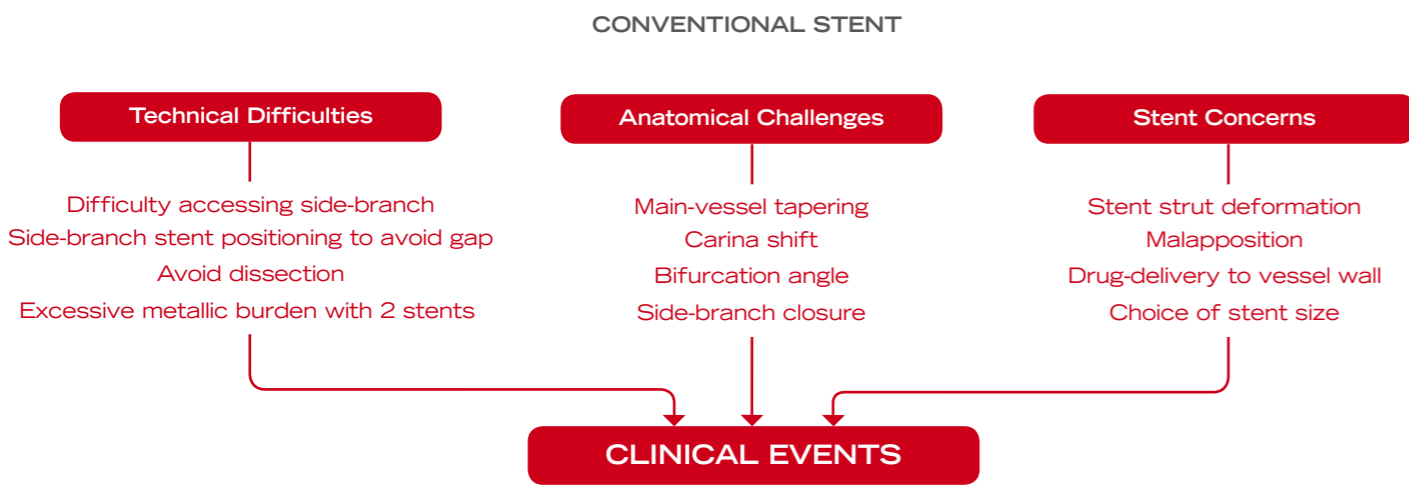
CONVENTIONAL STENT

Technical Difficulties

Difficulty accessing side-branch
Side-branch stent positioning to avoid gap
Avoid dissection
Excessive metallic burden with 2 stents

Anatomical Challenges

Main-vessel tapering
Carina shift
Bifurcation angle
Side-branch closure

Stent Concerns

Stent strut deformation
Malapposition
Drug-delivery to vessel wall
Choice of stent size

CLINICAL EVENTS